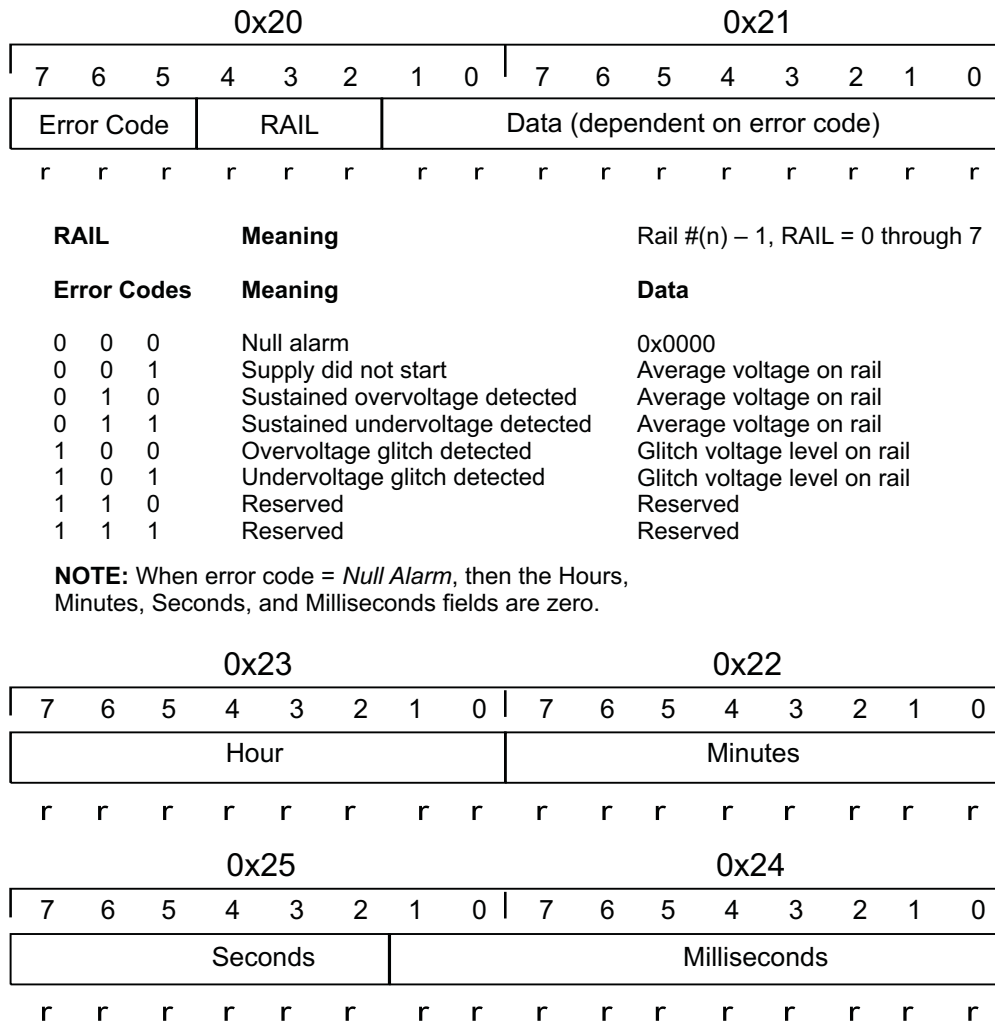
| 0x20 | | | | | | | | 0x21 | | | | | | | |
|---|---|---|---|---|---|---|---|---|---|---|---|---|---|---|---|
| 7 | 6 | 5 | 4 | 3 | 2 | 1 | 0 | 7 | 6 | 5 | 4 | 3 | 2 | 1 | 0 |
| Error Code | | | RAIL | | | Data (dependent on error code) | | | | | | | | | |
| r | r | r | r | r | r | r | r | r | r | r | r | r | r | r | r |

**RAIL** **Meaning** Rail #(n) – 1, RAIL = 0 through 7

| Error Codes | | | Meaning | Data |
|---|---|---|---|---|
| 0 | 0 | 0 | Null alarm | 0x0000 |
| 0 | 0 | 1 | Supply did not start | Average voltage on rail |
| 0 | 1 | 0 | Sustained overvoltage detected | Average voltage on rail |
| 0 | 1 | 1 | Sustained undervoltage detected | Average voltage on rail |
| 1 | 0 | 0 | Overvoltage glitch detected | Glitch voltage level on rail |
| 1 | 0 | 1 | Undervoltage glitch detected | Glitch voltage level on rail |
| 1 | 1 | 0 | Reserved | Reserved |
| 1 | 1 | 1 | Reserved | Reserved |

**NOTE:** When error code = *Null Alarm*, then the Hours, Minutes, Seconds, and Milliseconds fields are zero.

| 0x23 | | | | | | | | 0x22 | | | | | | | |
|---|---|---|---|---|---|---|---|---|---|---|---|---|---|---|---|
| 7 | 6 | 5 | 4 | 3 | 2 | 1 | 0 | 7 | 6 | 5 | 4 | 3 | 2 | 1 | 0 |
| Hour | | | | | | | | Minutes | | | | | | | |
| r | r | r | r | r | r | r | r | r | r | r | r | r | r | r | r |

| 0x25 | | | | | | | | 0x24 | | | | | | | |
|---|---|---|---|---|---|---|---|---|---|---|---|---|---|---|---|
| 7 | 6 | 5 | 4 | 3 | 2 | 1 | 0 | 7 | 6 | 5 | 4 | 3 | 2 | 1 | 0 |
| Seconds | | | | | | Milliseconds | | | | | | | | | |
| r | r | r | r | r | r | r | r | r | r | r | r | r | r | r | r |